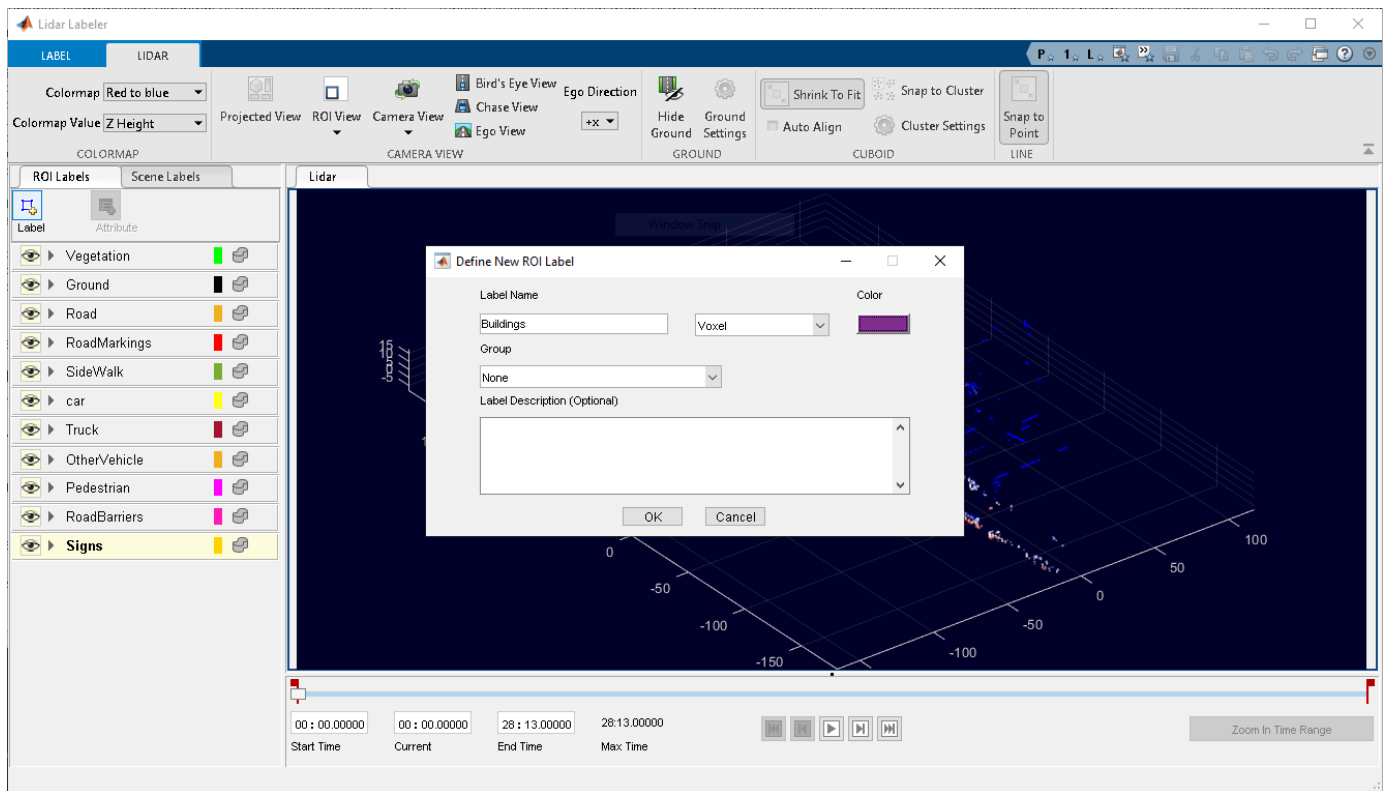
Lidar Labeler

LABEL LIDAR

Colormap Red to blue
Colormap Value Z Height
COLORMAP

Projected View ROI View Camera View
Bird's Eye View
Chase View
Ego View
Ego Direction +x
CAMERA VIEW

Hide Ground
Ground Settings
GROUND

Shrink To Fit
Snap to Cluster
Auto Align
Cluster Settings
CUBOID

Snap to Point
LINE

ROI Labels Scene Labels
Label Attribute
Vegetation
Ground
Road
RoadMarkings
SideWalk
car
Truck
OtherVehicle
Pedestrian
RoadBarriers
Signs

Lidar

Window Snip

15
10
5
0
-5

Define New ROI Label
Label Name
Color
Buildings
Voxel
Group
None
Label Description (Optional)
OK Cancel

100
50
0
-50
-100
0
-50
-100
-150

00 : 00.00000
Start Time
00 : 00.00000
Current
28 : 13.00000
End Time
28:13.00000
Max Time

Zoom In Time Range